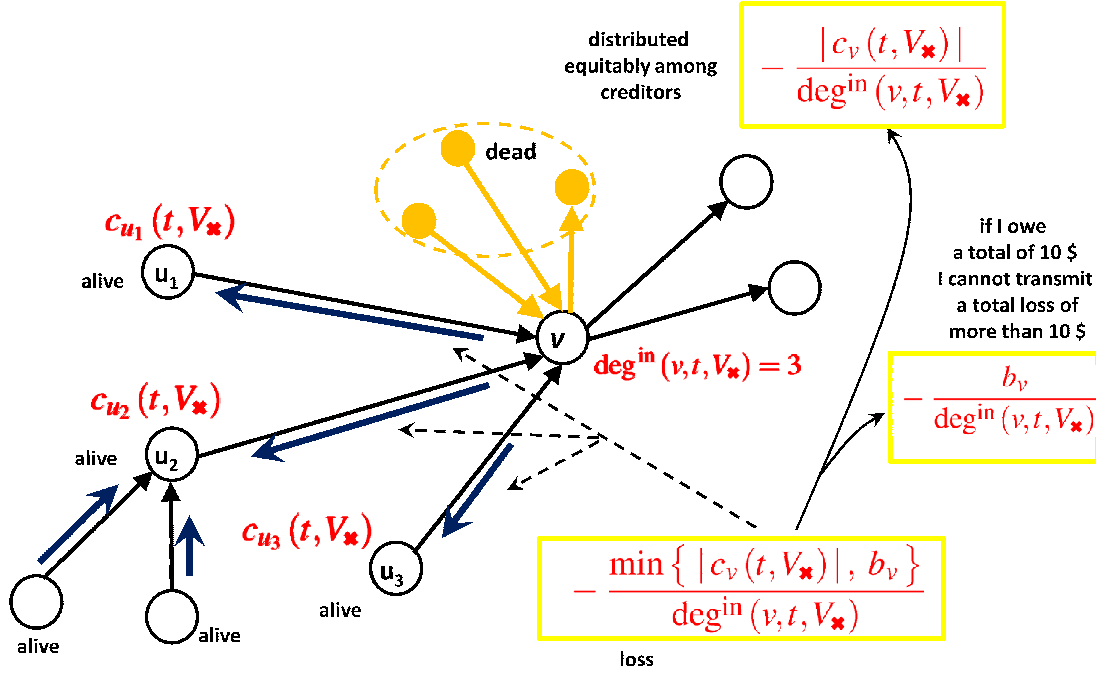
distributed equitably among creditors

$-\frac{|c_v(t, V_{\times})|}{\deg^{in}(v, t, V_{\times})}$

dead

$c_{u_1}(t, V_{\times})$

alive

$u_1$

$v$

$\deg^{in}(v, t, V_{\times}) = 3$

if I owe a total of 10 \$ I cannot transmit a total loss of more than 10 \$

$-\frac{b_v}{\deg^{in}(v, t, V_{\times})}$

$c_{u_2}(t, V_{\times})$

alive

$u_2$

$c_{u_3}(t, V_{\times})$

$u_3$

alive

alive

alive

$-\frac{\min\{|c_v(t, V_{\times})|, b_v\}}{\deg^{in}(v, t, V_{\times})}$

loss